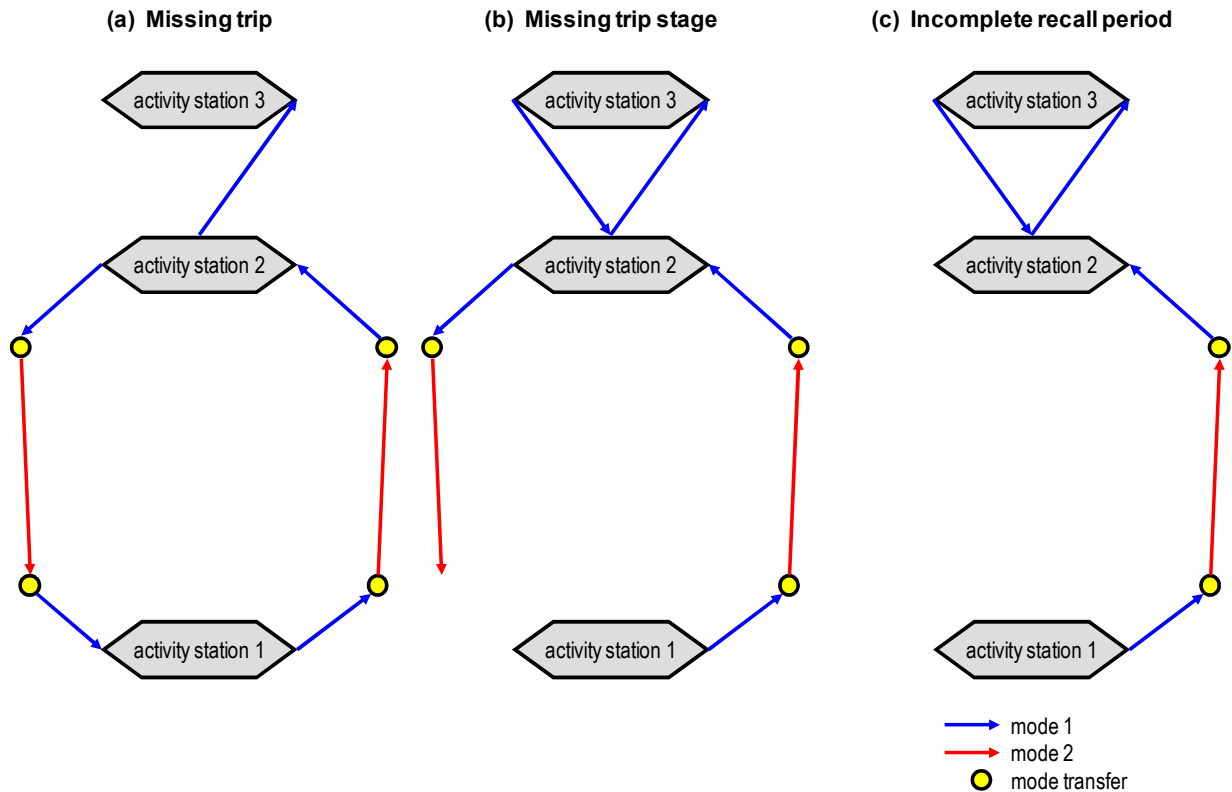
(a) Missing trip

activity station 3

activity station 2

activity station 1

(b) Missing trip stage

activity station 3

activity station 2

activity station 1

(c) Incomplete recall period

activity station 3

activity station 2

activity station 1

mode 1
mode 2
mode transfer